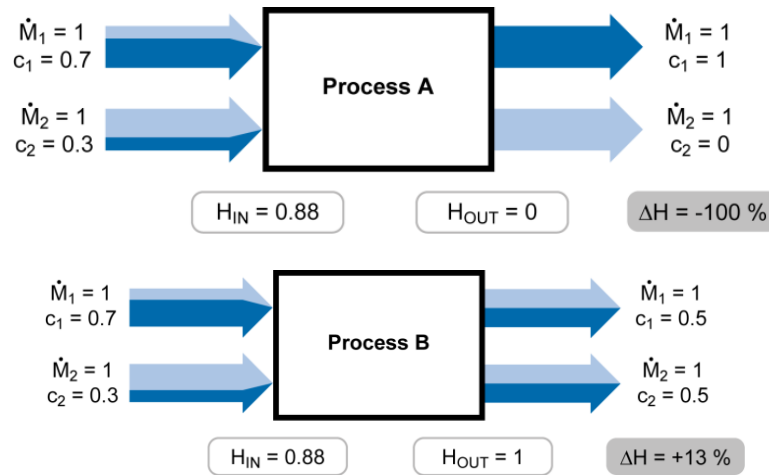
$\dot{M}_1 = 1$
$c_1 = 0.7$

$\dot{M}_2 = 1$
$c_2 = 0.3$

Process A

$\dot{M}_1 = 1$
$c_1 = 1$

$\dot{M}_2 = 1$
$c_2 = 0$

$H_{IN} = 0.88$

$H_{OUT} = 0$

$\Delta H = -100$ %

$\dot{M}_1 = 1$
$c_1 = 0.7$

$\dot{M}_2 = 1$
$c_2 = 0.3$

Process B

$\dot{M}_1 = 1$
$c_1 = 0.5$

$\dot{M}_2 = 1$
$c_2 = 0.5$

$H_{IN} = 0.88$

$H_{OUT} = 1$

$\Delta H = +13$ %